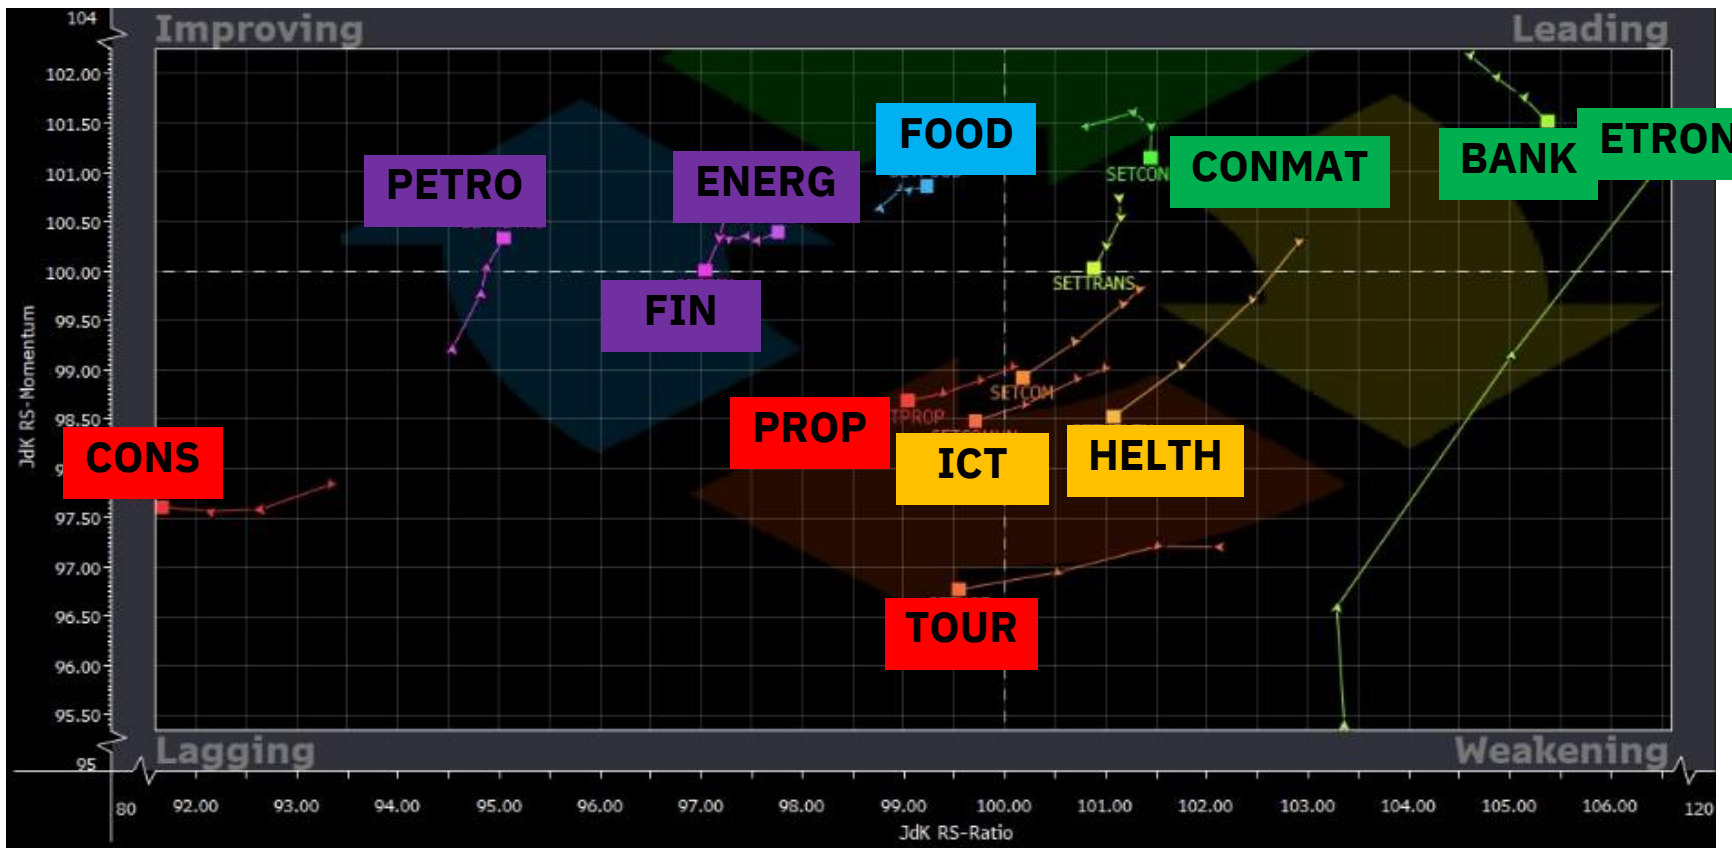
Improving

Leading

Lagging

Weakening

104
102.00
101.50
101.00
100.50
100.00
99.50
99.00
98.50
97.50
97.00
96.50
96.00
95.50
95

JdK RS-Momentum

80
92.00
93.00
94.00
95.00
96.00
97.00
98.00
99.00
100.00
101.00
102.00
103.00
104.00
105.00
106.00
120

JdK RS-Ratio

FOOD
PETRO
ENERG
CONMAT
BANK
ETRON
FIN
SETCON
SETTRANS
SETCOM
PROP
ICT
HELTH
CONS
TOUR